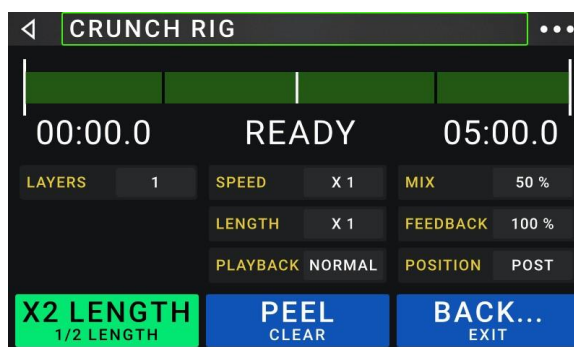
CRUNCH RIG

00:00.0

READY

05:00.0

| LAYERS | 1 | SPEED | X 1 | MIX | 50 % |
|---|---|---|---|---|---|
| | | LENGTH | X 1 | FEEDBACK | 100 % |
| | | PLAYBACK | NORMAL | POSITION | POST |

X2 LENGTH
1/2 LENGTH

PEEL
CLEAR

BACK...
EXIT